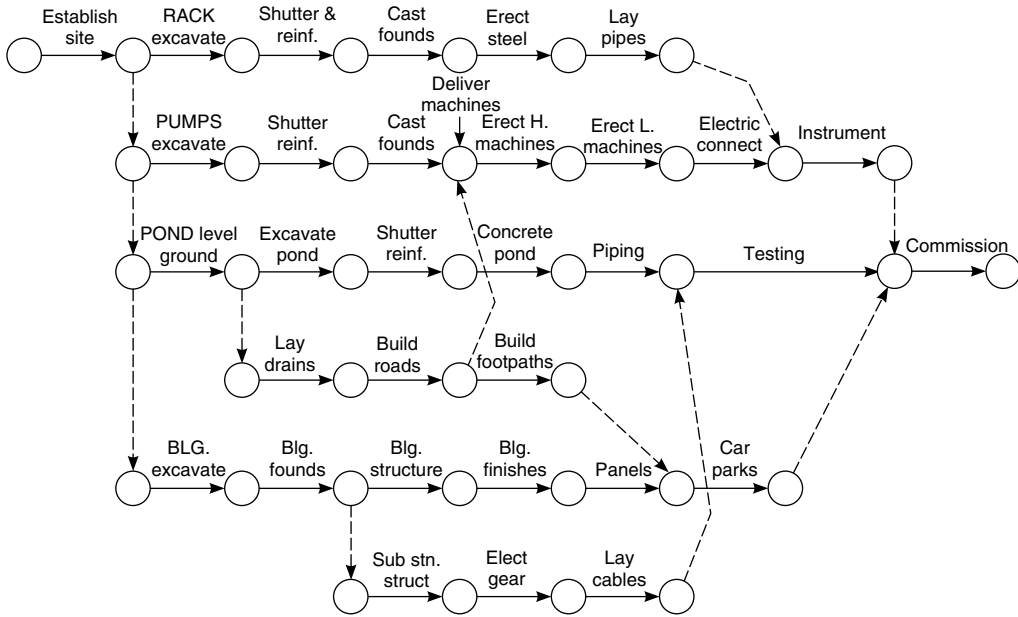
Establish site
RACK excavate
Shutter & reinf.
Cast founds
Erect steel
Lay pipes

Deliver machines

PUMPS excavate
Shutter reinf.
Cast founds
Erect H. machines
Erect L. machines
Electric connect
Instrument

POND level ground
Excavate pond
Shutter reinf.
Concrete pond
Piping
Testing
Commission

Lay drains
Build roads
Build footpaths

BLG. excavate
Blg. founds
Blg. structure
Blg. finishes
Panels
Car parks

Sub stn. struct
Elect gear
Lay cables